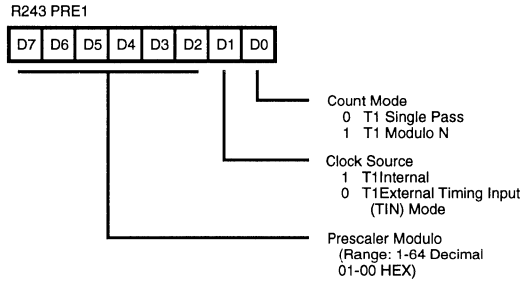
R243 PRE1

| D7 | D6 | D5 | D4 | D3 | D2 | D1 | D0 |
|---|---|---|---|---|---|---|---|

Count Mode
0 T1 Single Pass
1 T1 Modulo N

Clock Source
1 T1Internal
0 T1External Timing Input (TIN) Mode

Prescaler Modulo
(Range: 1-64 Decimal 01-00 HEX)